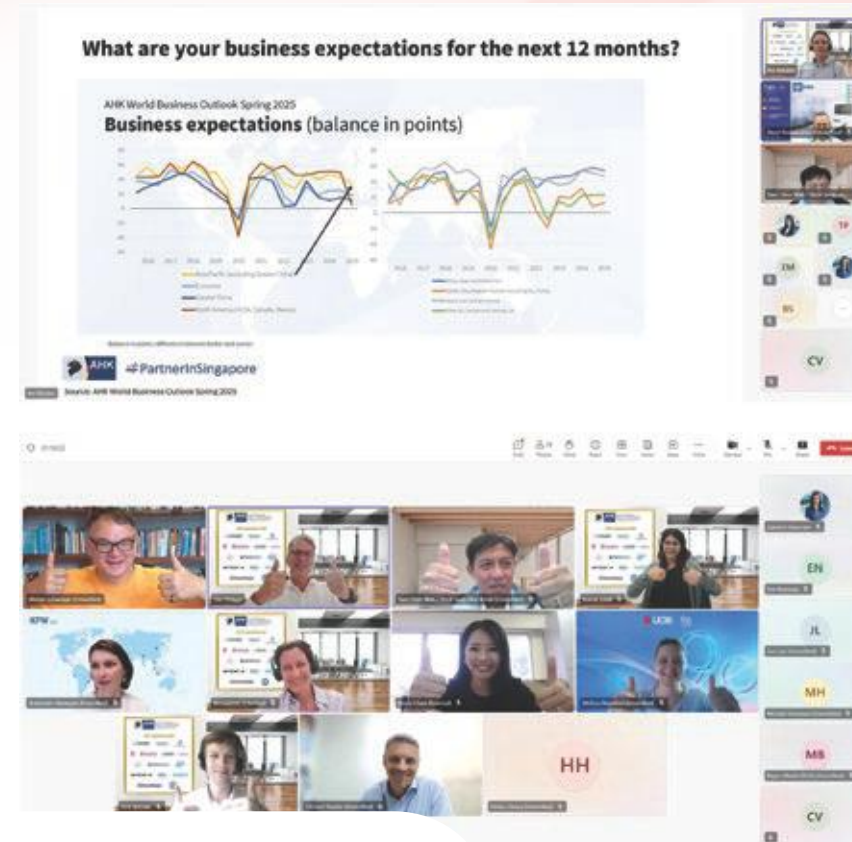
What are your business expectations for the next 12 months?

AHK World Business Outlook Spring 2025

Business expectations (balance in points)

AHK

#PartnerInSingapore

Source: AHK World Business Outlook Spring 2025

TP

JM

BG

CV

KPW

UOB

HH

EN

JL

MH

MB

CV